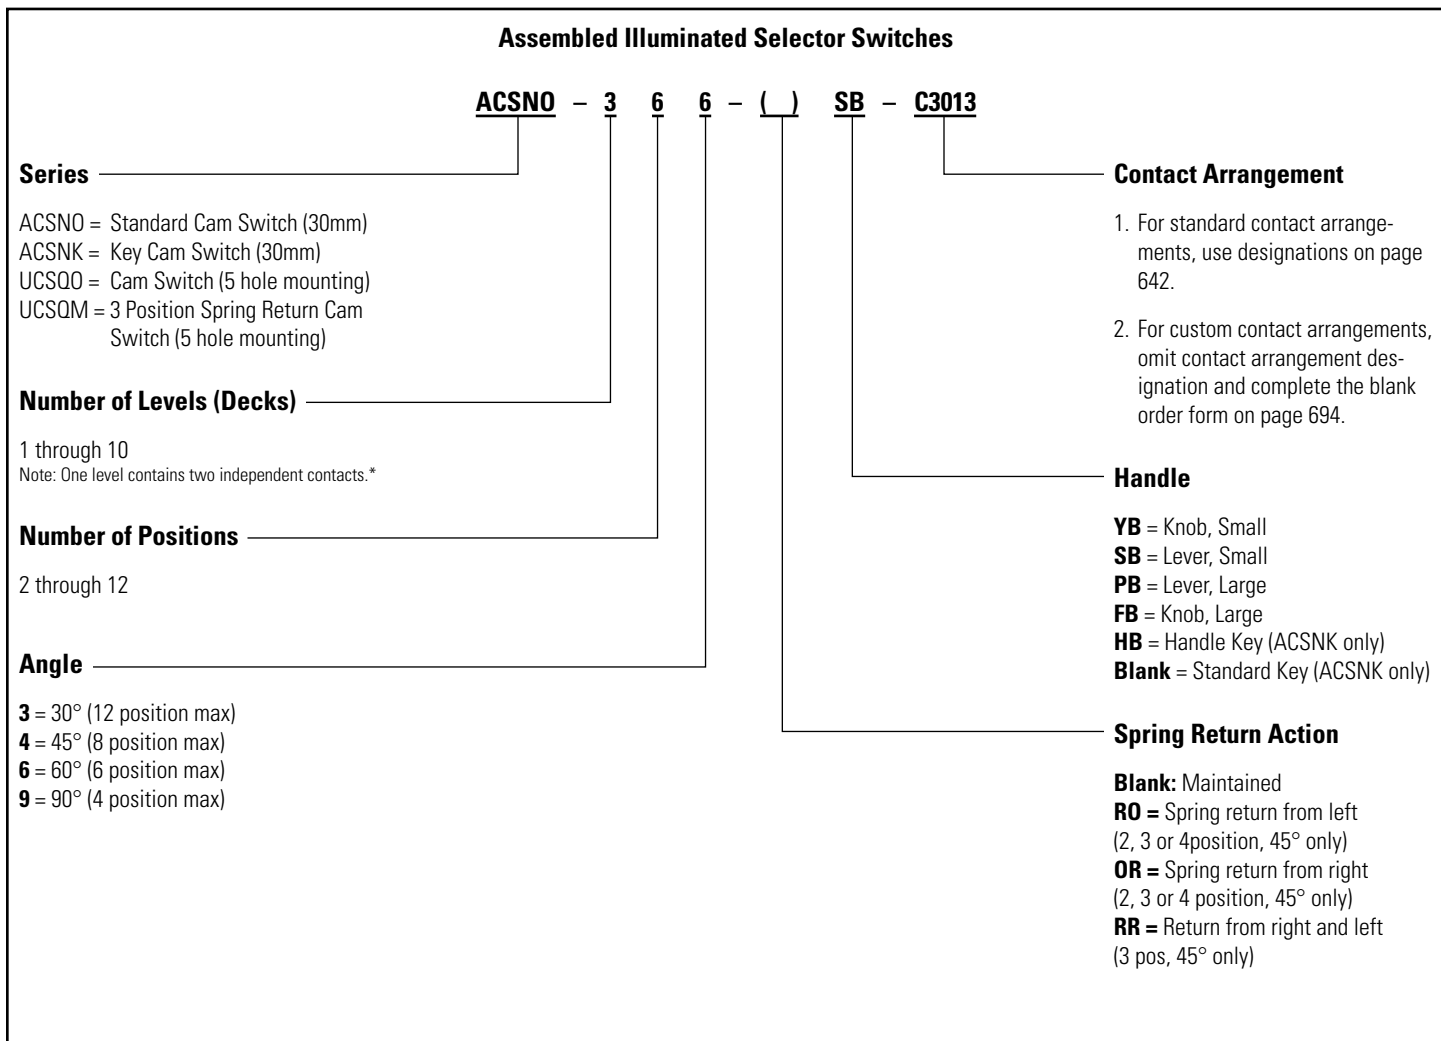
**Assembled Illuminated Selector Switches**

ACSNO – 3 6 6 – ( ) SB – C3013

**Series**

ACSNO = Standard Cam Switch (30mm)
ACSNK = Key Cam Switch (30mm)
UCSQO = Cam Switch (5 hole mounting)
UCSQM = 3 Position Spring Return Cam Switch (5 hole mounting)

**Number of Levels (Decks)**

1 through 10
Note: One level contains two independent contacts.*

**Number of Positions**

2 through 12

**Angle**

**3** = 30° (12 position max)
**4** = 45° (8 position max)
**6** = 60° (6 position max)
**9** = 90° (4 position max)

**Contact Arrangement**

1. For standard contact arrangements, use designations on page 642.

2. For custom contact arrangements, omit contact arrangement designation and complete the blank order form on page 694.

**Handle**

**YB** = Knob, Small
**SB** = Lever, Small
**PB** = Lever, Large
**FB** = Knob, Large
**HB** = Handle Key (ACSNK only)
**Blank** = Standard Key (ACSNK only)

**Spring Return Action**

**Blank:** Maintained
**RO =** Spring return from left (2, 3 or 4position, 45° only)
**OR =** Spring return from right (2, 3 or 4 position, 45° only)
**RR =** Return from right and left (3 pos, 45° only)